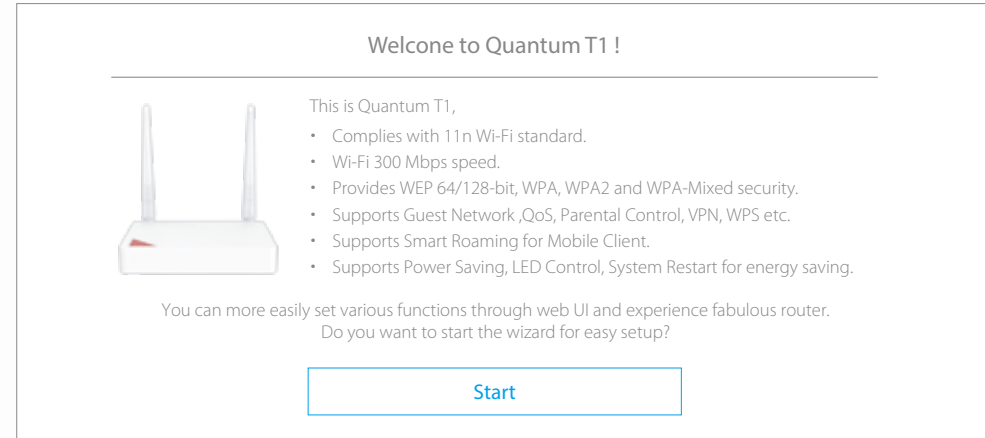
Welcome to Quantum T1 !

This is Quantum T1,

- Complies with 11n Wi-Fi standard.
- Wi-Fi 300 Mbps speed.
- Provides WEP 64/128-bit, WPA, WPA2 and WPA-Mixed security.
- Supports Guest Network ,QoS, Parental Control, VPN, WPS etc.
- Supports Smart Roaming for Mobile Client.
- Supports Power Saving, LED Control, System Restart for energy saving.

You can more easily set various functions through web UI and experience fabulous router. Do you want to start the wizard for easy setup?

Start